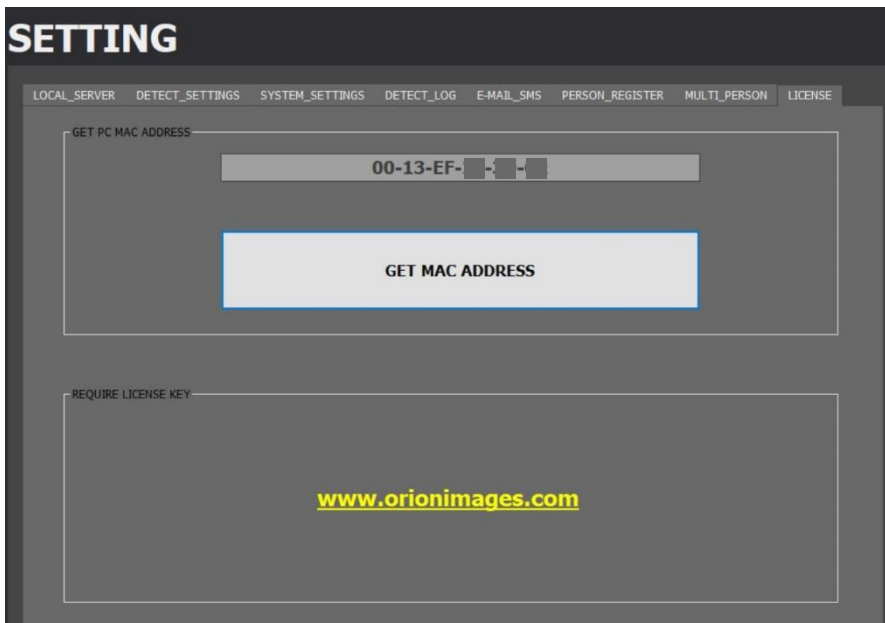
SETTING

LOCAL_SERVER DETECT_SETTINGS SYSTEM_SETTINGS DETECT_LOG E-MAIL_SMS PERSON_REGISTER MULTI_PERSON LICENSE

GET PC MAC ADDRESS

00-13-EF-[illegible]-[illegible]-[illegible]

GET MAC ADDRESS

REQUIRE LICENSE KEY

www.orionimages.com